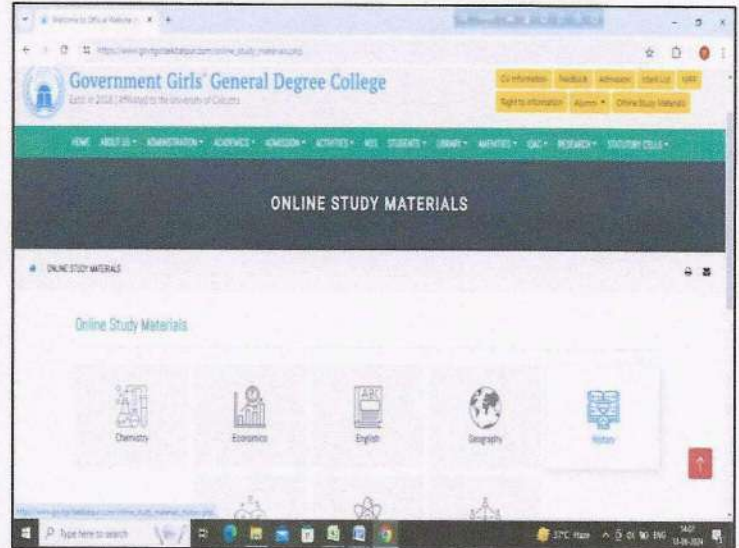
Welcome to Official Website

Government Girls' General Degree College
Estd. in 2018 | Affiliated to the University of Calcutta

CU Information Feedback Admission Merit List NIRF
Right to Information Alumni Online Study Materials

HOME ABOUT US ADMINISTRATION ACADEMICS ADMISSION ACTIVITIES NSS STUDENTS LIBRARY AMENITIES IQAC RESEARCH STATUTORY CELLS

ONLINE STUDY MATERIALS

ONLINE STUDY MATERIALS

Online Study Materials

Chemistry
Economics
English
Geography
History

Type here to search
37°C Haze ENG